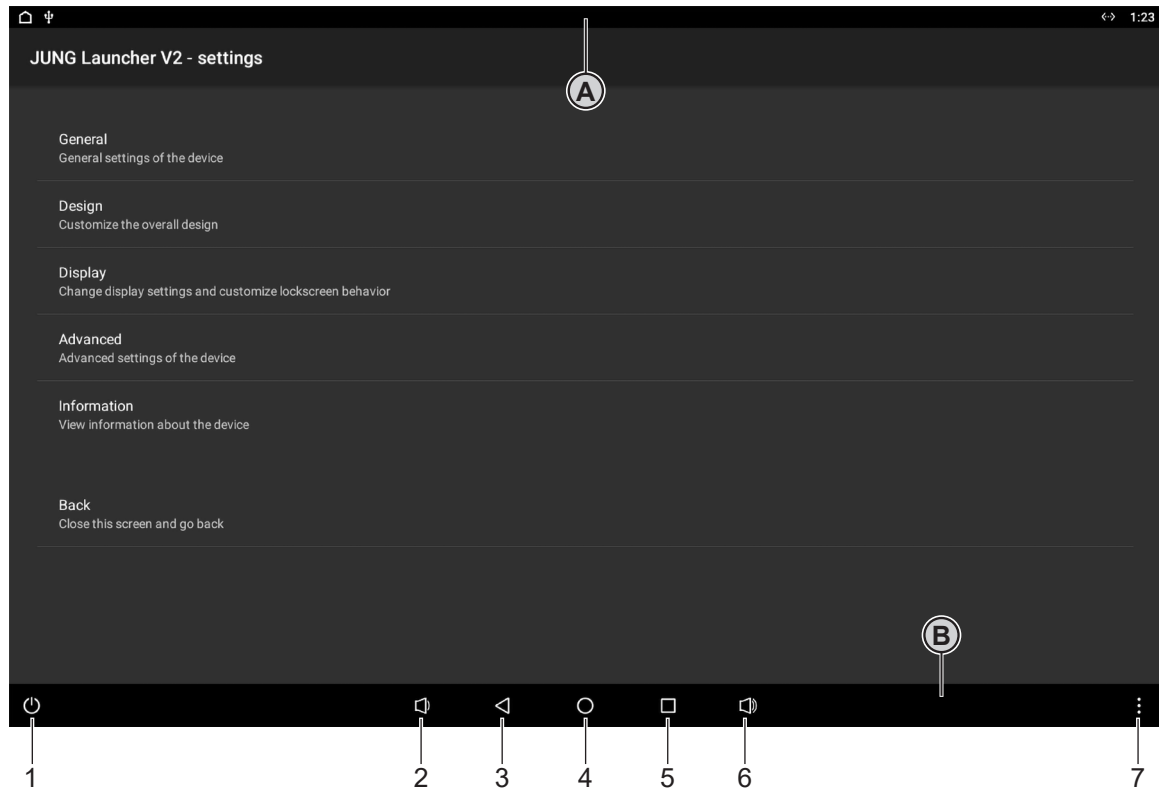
1:23

JUNG Launcher V2 - settings

A

General
General settings of the device

Design
Customize the overall design

Display
Change display settings and customize lockscreen behavior

Advanced
Advanced settings of the device

Information
View information about the device

Back
Close this screen and go back

B

1 2 3 4 5 6 7